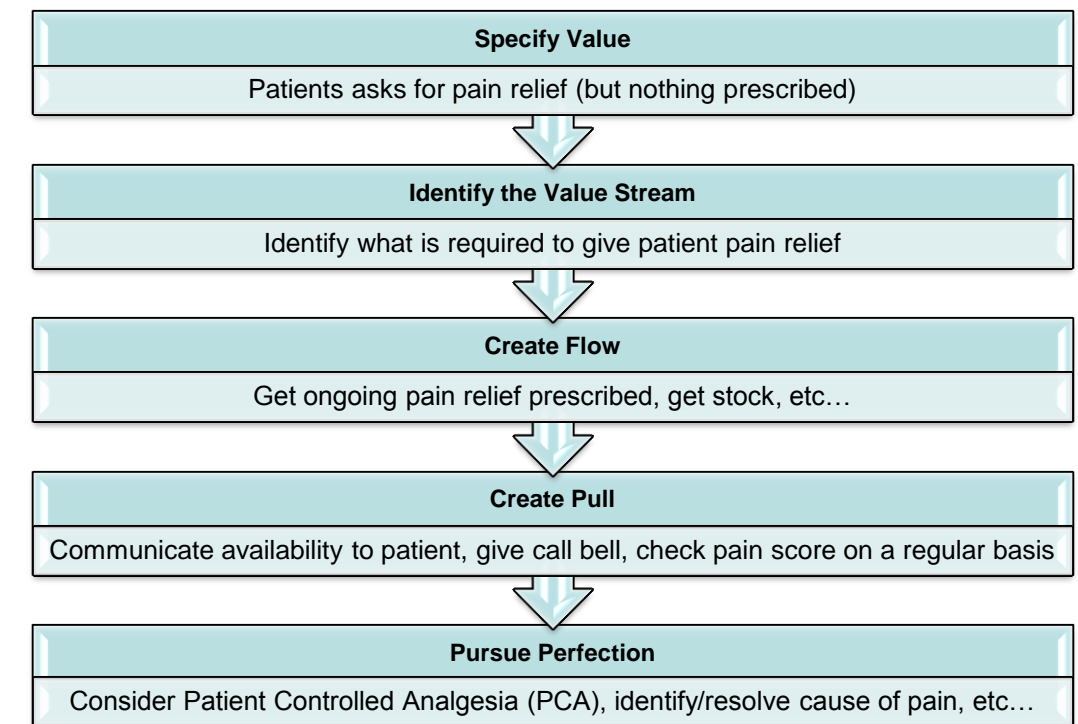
Specify Value

Patients asks for pain relief (but nothing prescribed)

Identify the Value Stream

Identify what is required to give patient pain relief

Create Flow

Get ongoing pain relief prescribed, get stock, etc…

Create Pull

Communicate availability to patient, give call bell, check pain score on a regular basis

Pursue Perfection

Consider Patient Controlled Analgesia (PCA), identify/resolve cause of pain, etc…